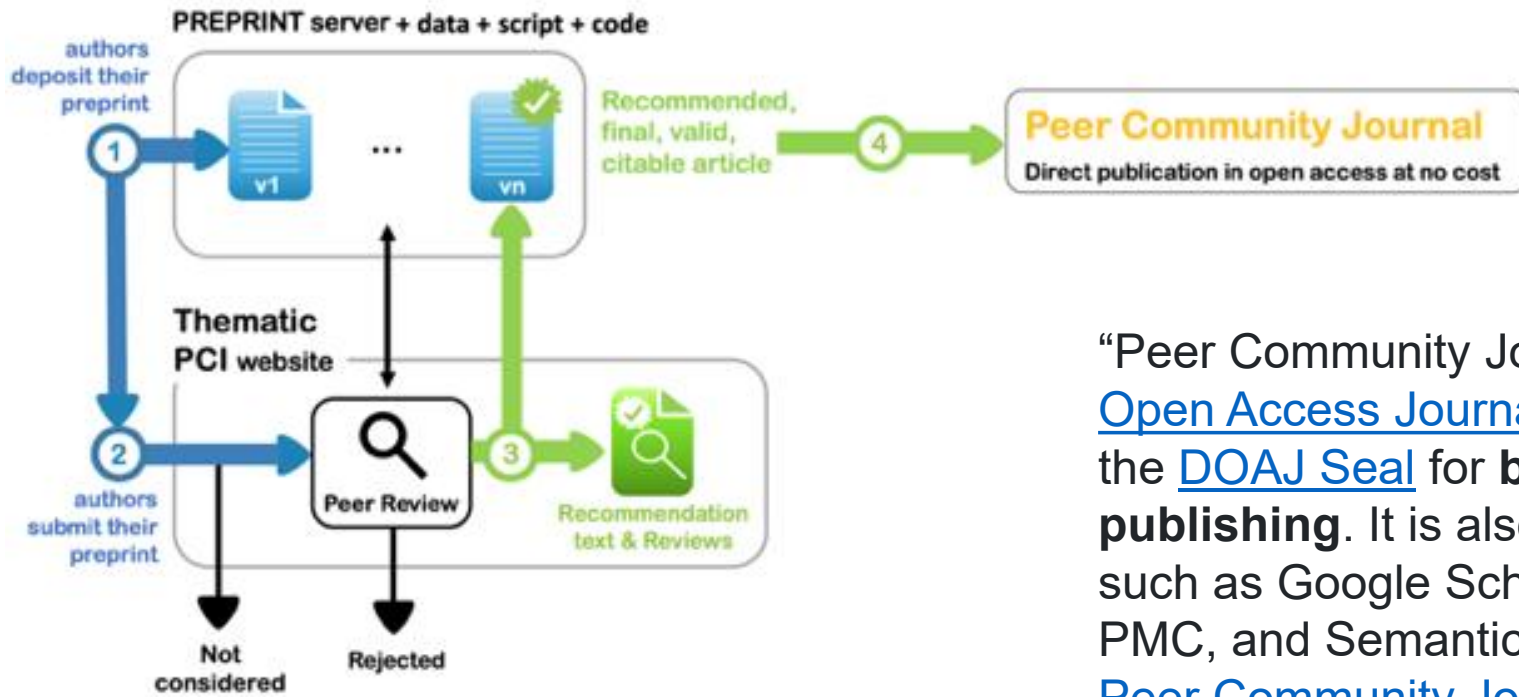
PREPRINT server + data + script + code

authors deposit their preprint

1

v1

...

vn

Recommended, final, valid, citable article

4

Peer Community Journal

Direct publication in open access at no cost

Thematic PCI website

2

authors submit their preprint

Peer Review

3

Recommendation text & Reviews

Not considered

Rejected

“Peer Community Jo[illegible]
Open Access Journa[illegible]
the DOAJ Seal for b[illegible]
publishing. It is als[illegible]
such as Google Sch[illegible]
PMC, and Semantic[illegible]
Peer Community Jo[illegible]